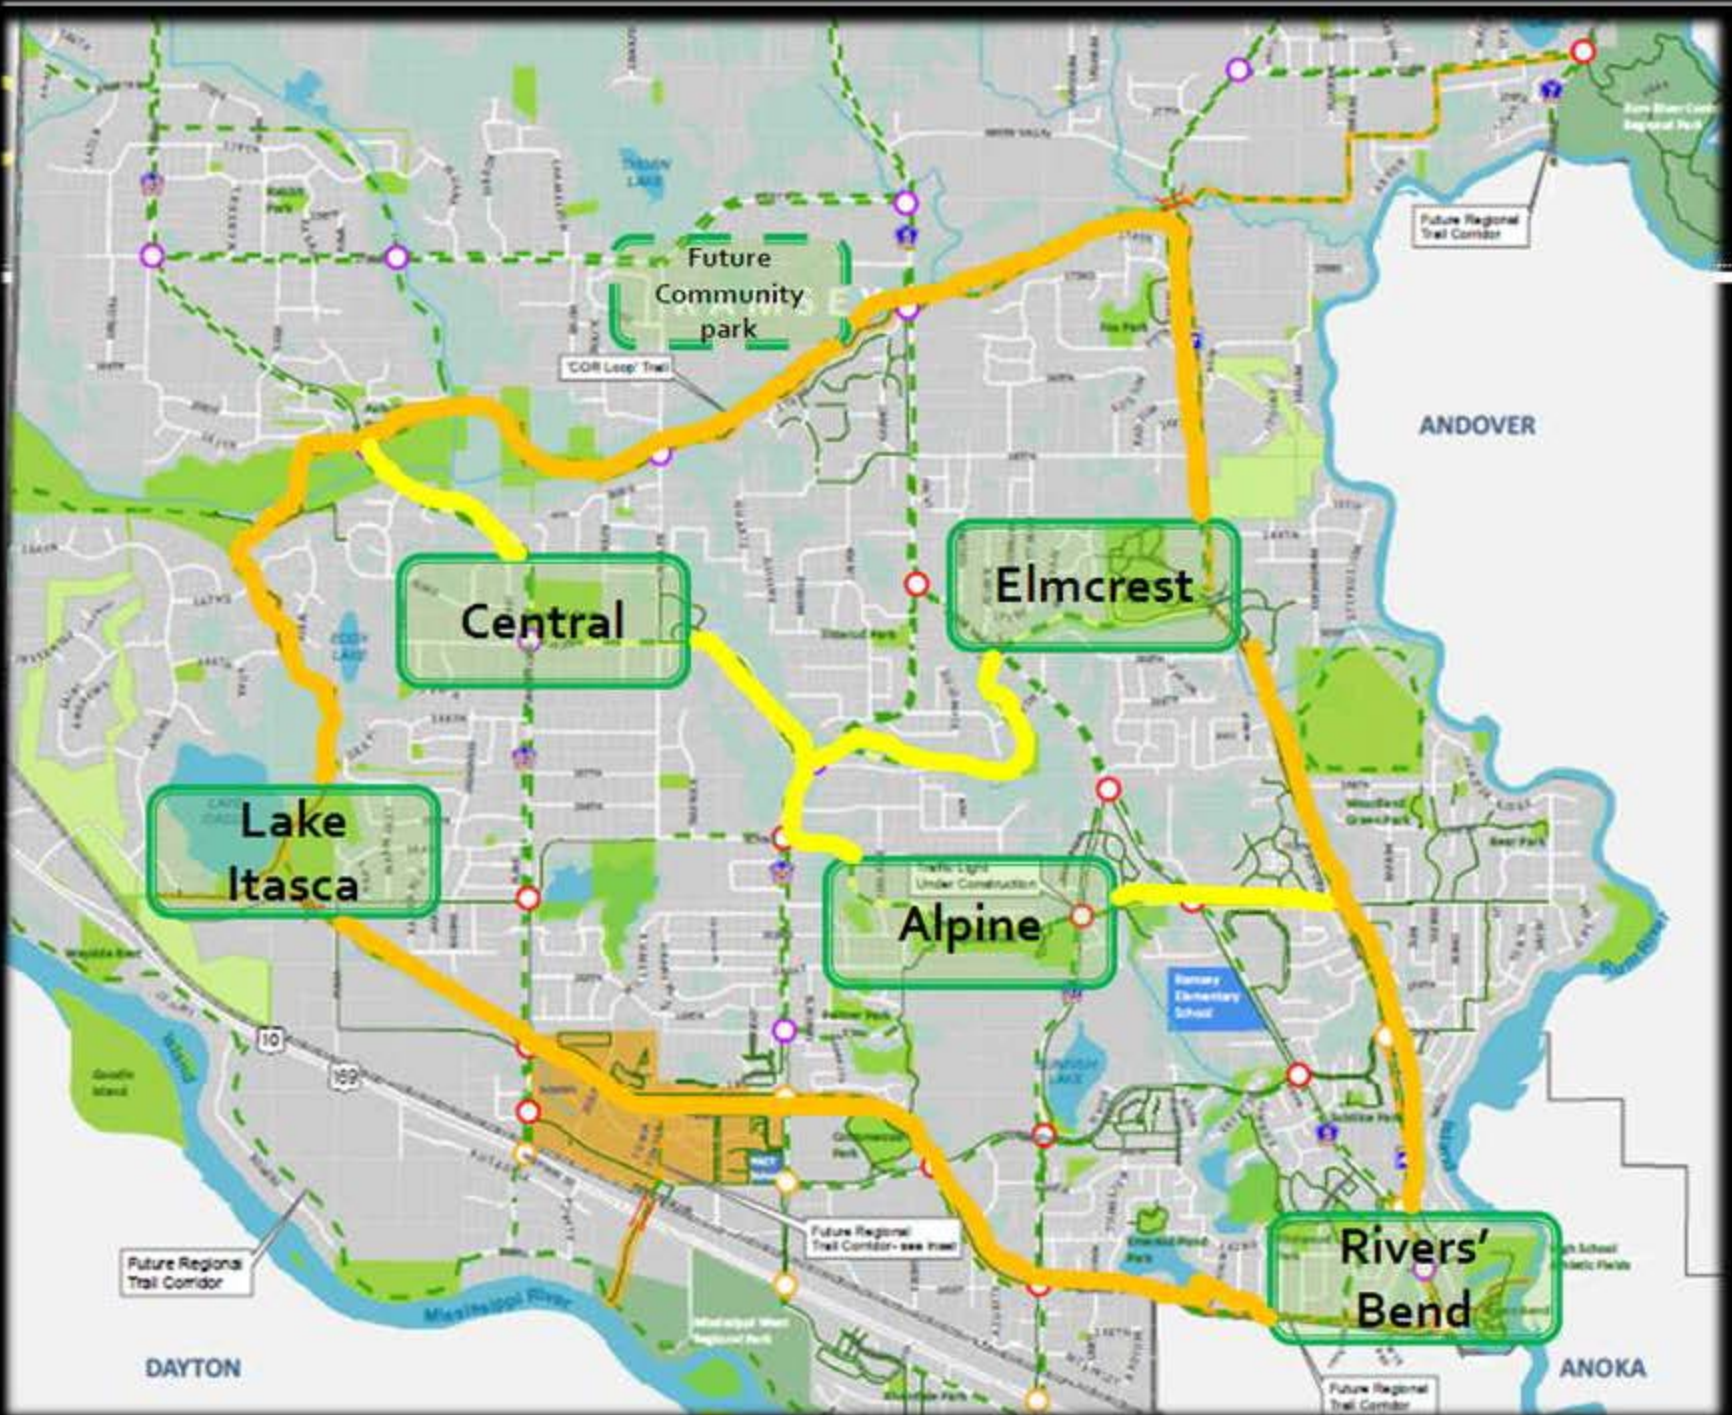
Future Community park

'COR Loop' Trail

Future Regional Trail Corridor

ANDOVER

Central

Elmcrest

Lake Itasca

Traffic Light Under Construction

Alpine

Ramsey Elementary School

10

169

Future Regional Trail Corridor

Future Regional Trail Corridor - see inset

Mississippi River

Rivers' Bend

DAYTON

ANOKA

Future Regional Trail Corridor